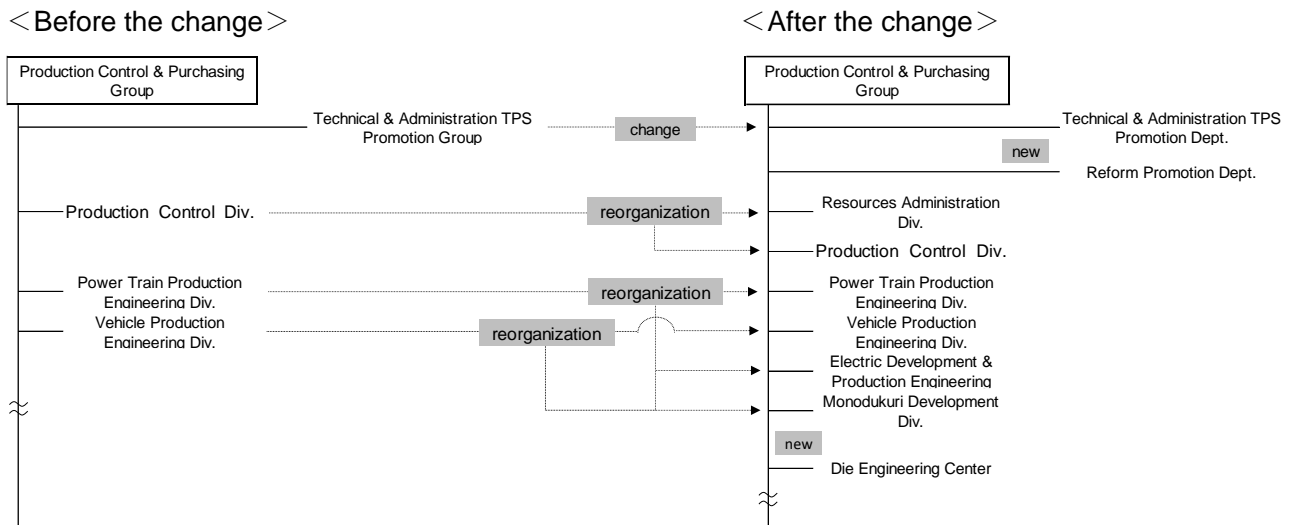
＜Before the change＞

Production Control & Purchasing Group

Technical & Administration TPS Promotion Group

Production Control Div.

Power Train Production Engineering Div.

Vehicle Production Engineering Div.

change

reorganization

reorganization

reorganization

＜After the change＞

Production Control & Purchasing Group

Technical & Administration TPS Promotion Dept.

new

Reform Promotion Dept.

Resources Administration Div.

Production Control Div.

Power Train Production Engineering Div.

Vehicle Production Engineering Div.

Electric Development & Production Engineering

Monodukuri Development Div.

new

Die Engineering Center